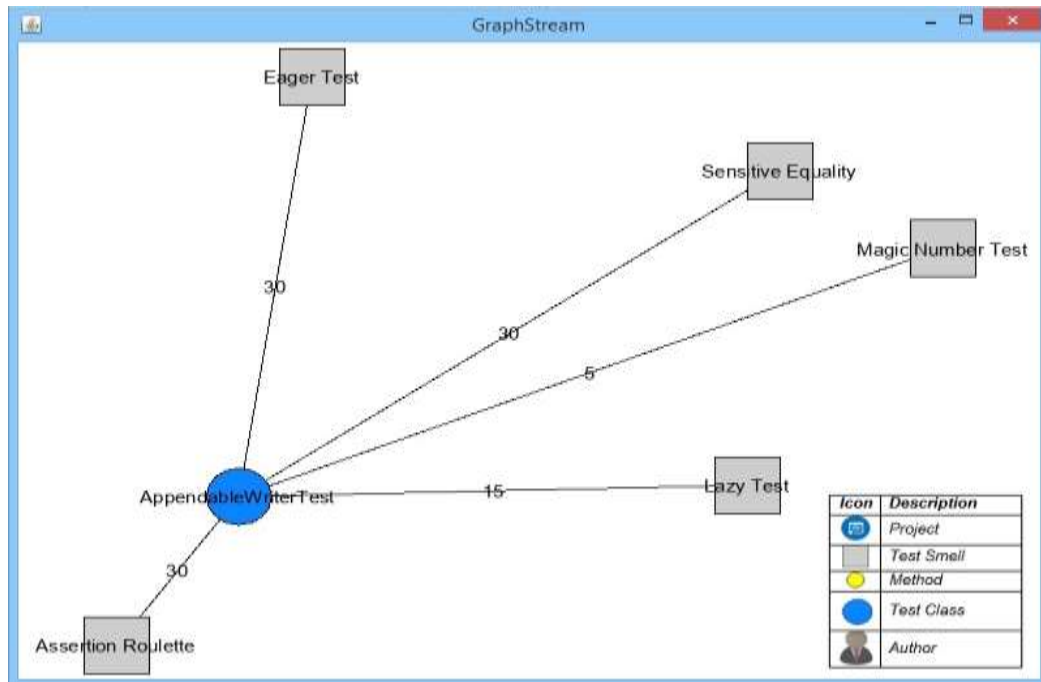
GraphStream

Eager Test

Sensitive Equality

Magic Number Test

30

30

5

AppendableWriterTest

15

Lazy Test

30

Assertion Roulette

| Icon | Description |
|---|---|
| | Project |
| | Test Smell |
| | Method |
| | Test Class |
| | Author |